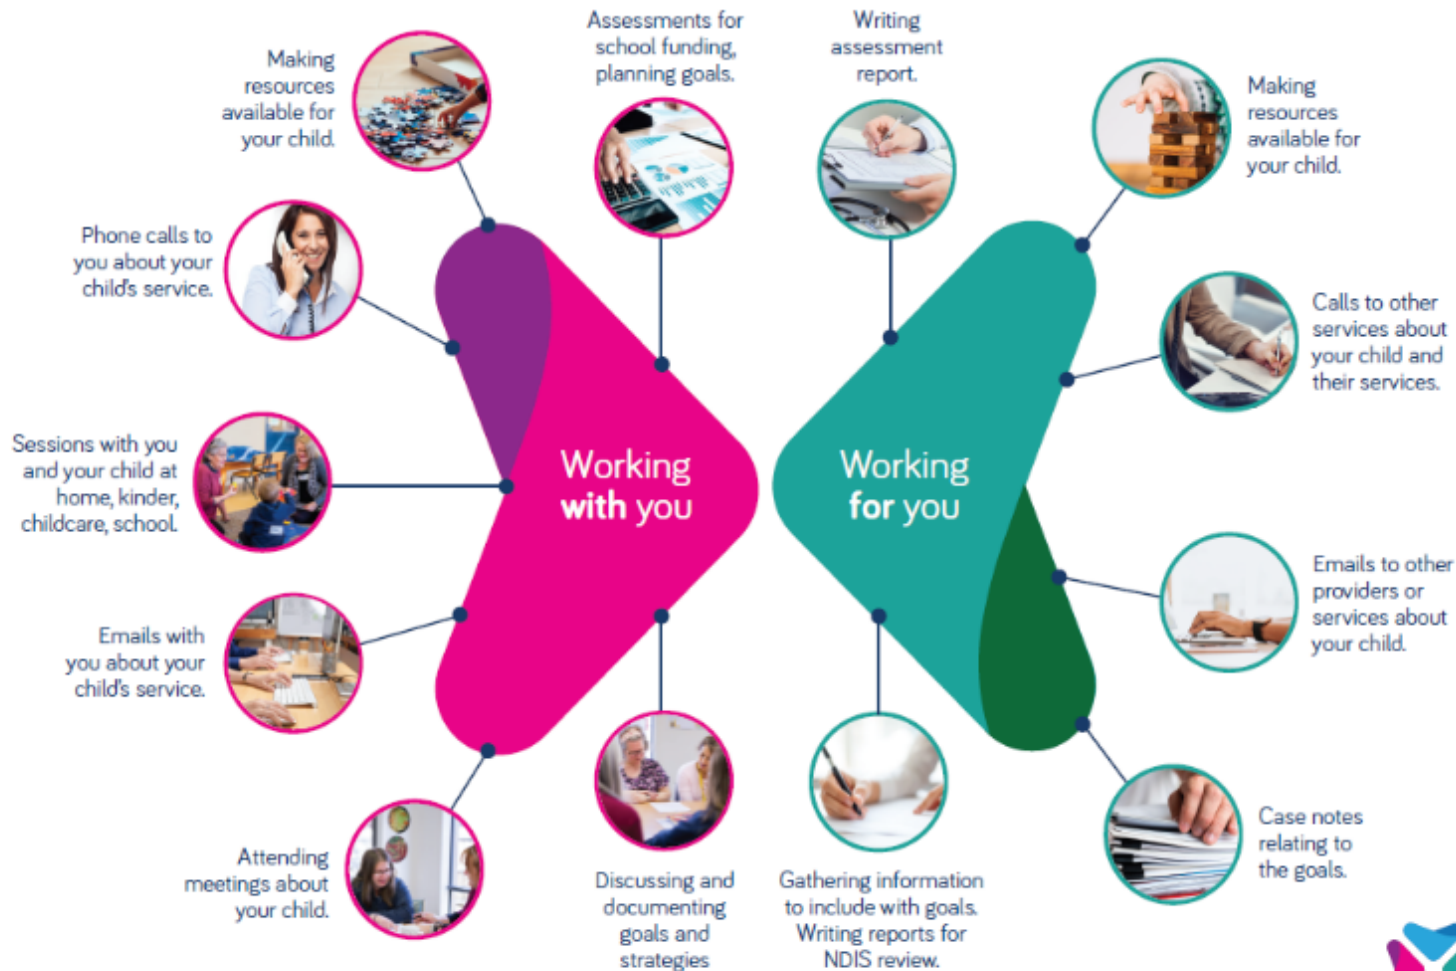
Making resources available for your child.

Phone calls to you about your child's service.

Sessions with you and your child at home, kinder, childcare, school.

Emails with you about your child's service.

Attending meetings about your child.

Assessments for school funding, planning goals.

Discussing and documenting goals and strategies

Working with you

Writing assessment report.

Gathering information to include with goals. Writing reports for NDIS review.

Working for you

Making resources available for your child.

Calls to other services about your child and their services.

Emails to other providers or services about your child.

Case notes relating to the goals.